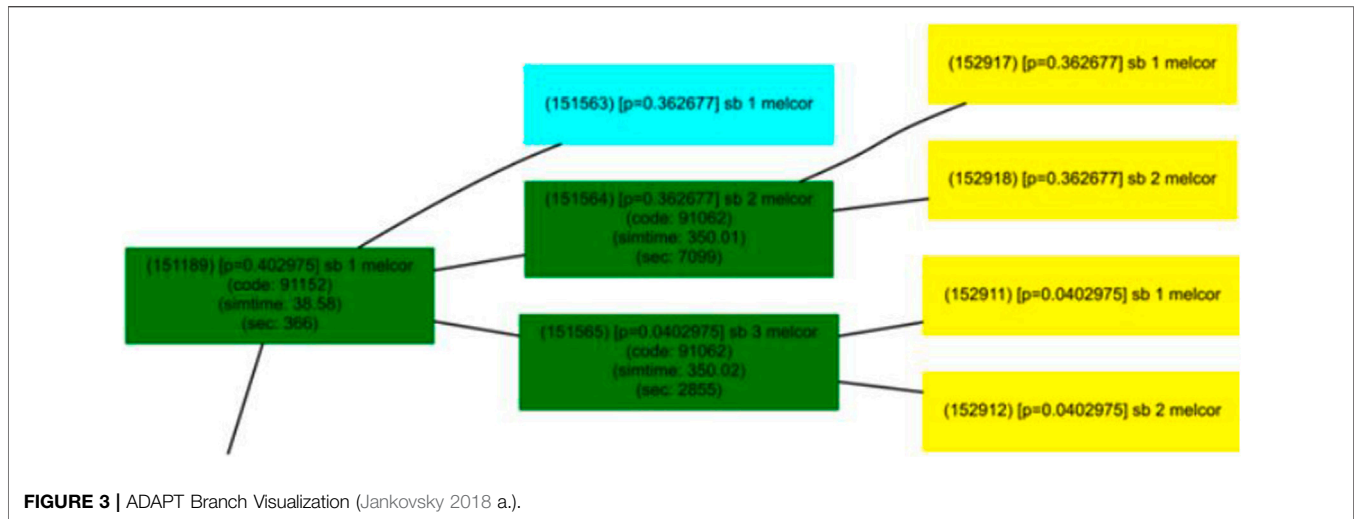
(151563) [p=0.362677] sb 1 melcor

(152917) [p=0.362677] sb 1 melcor

(151564) [p=0.362677] sb 2 melcor
(code: 91062)
(simtime: 350.01)
(sec: 7099)

(152918) [p=0.362677] sb 2 melcor

(151189) [p=0.402975] sb 1 melcor
(code: 91152)
(simtime: 38.58)
(sec: 366)

(152911) [p=0.0402975] sb 1 melcor

(151565) [p=0.0402975] sb 3 melcor
(code: 91062)
(simtime: 350.02)
(sec: 2855)

(152912) [p=0.0402975] sb 2 melcor

FIGURE 3 | ADAPT Branch Visualization (Jankovsky 2018 a.).